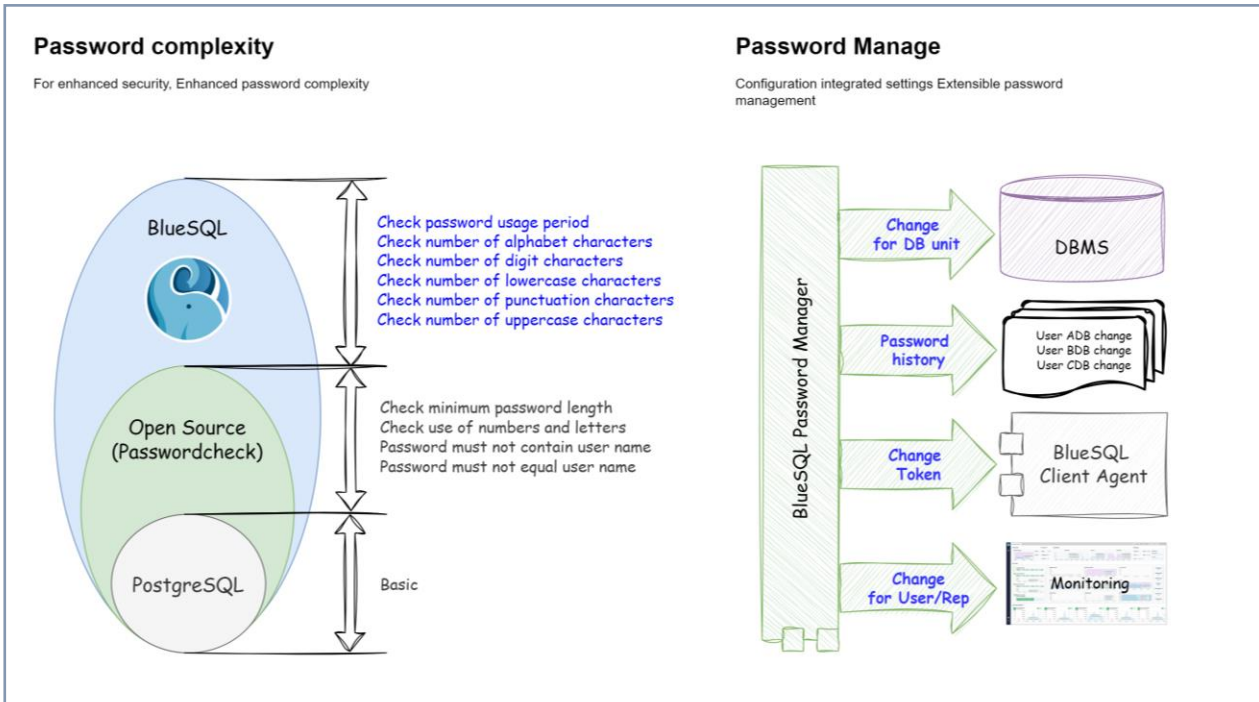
Password complexity

For enhanced security, Enhanced password complexity

BlueSQL

Check password usage period
Check number of alphabet characters
Check number of digit characters
Check number of lowercase characters
Check number of punctuation characters
Check number of uppercase characters

Open Source (Passwordcheck)

Check minimum password length
Check use of numbers and letters
Password must not contain user name
Password must not equal user name

PostgreSQL

Basic

Password Manage

Configuration integrated settings Extensible password management

BlueSQL Password Manager

Change for DB unit

DBMS

Password history

User ADB change
User BDB change
User CDB change

Change Token

BlueSQL Client Agent

Change for User/Rep

Monitoring